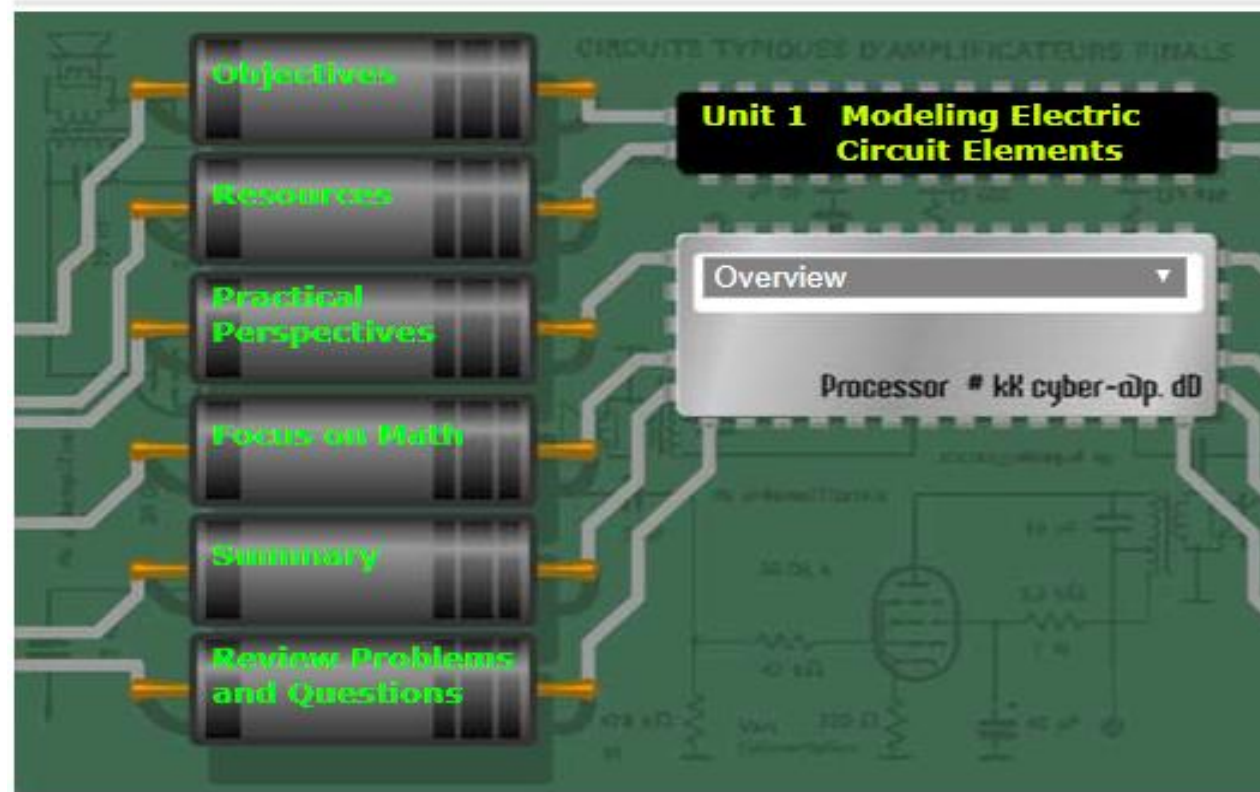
CIRCUITS TYPIQUES D'AMPLIFICATEURS FINALS

Objectives

Resources

Practical Perspectives

Focus on Math

Summary

Review Problems and Questions

Unit 1 Modeling Electric Circuit Elements

Overview ▼

Processor # kK cyber-@p. dD